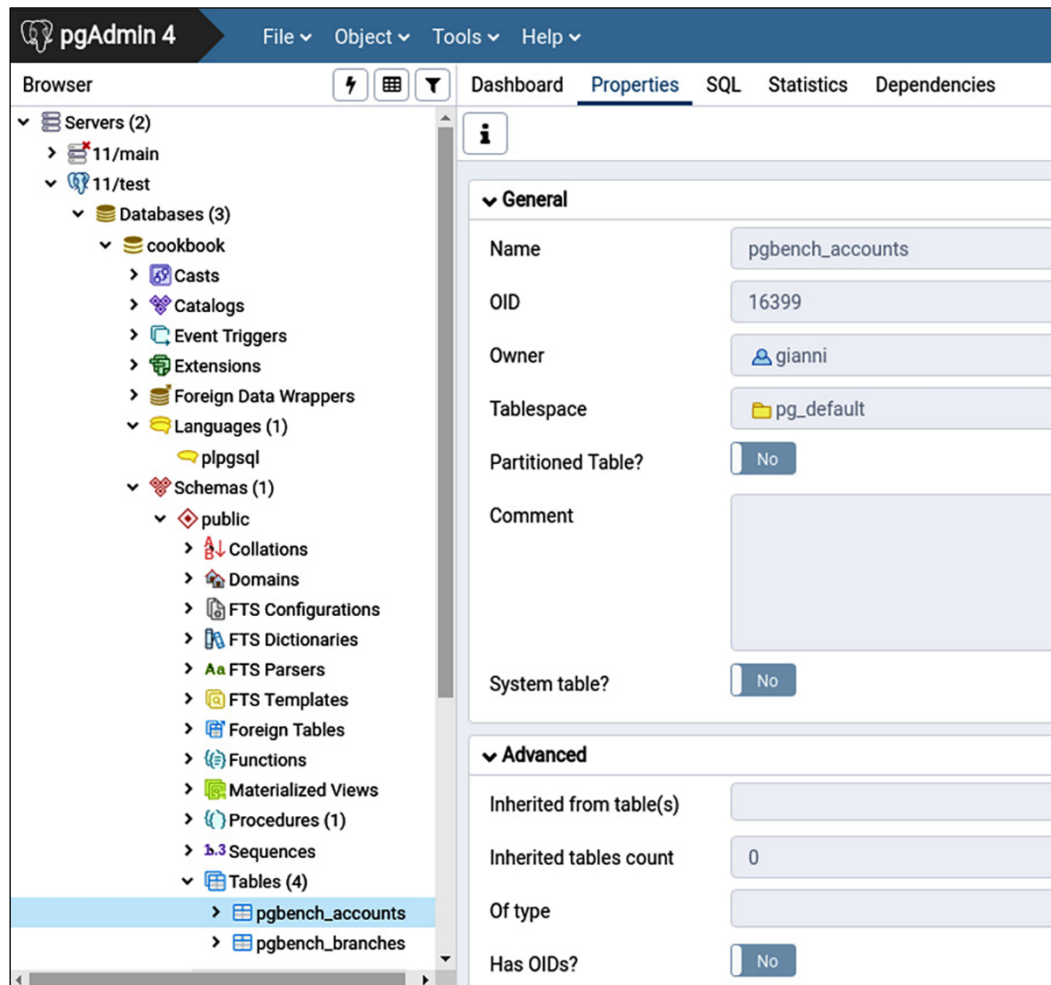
pgAdmin 4 File Object Tools Help

Browser

Servers (2)
11/main
11/test
Databases (3)
cookbook
Casts
Catalogs
Event Triggers
Extensions
Foreign Data Wrappers
Languages (1)
plpgsql
Schemas (1)
public
Collations
Domains
FTS Configurations
FTS Dictionaries
FTS Parsers
FTS Templates
Foreign Tables
Functions
Materialized Views
Procedures (1)
Sequences
Tables (4)
pgbench_accounts
pgbench_branches

Dashboard Properties SQL Statistics Dependencies

General
Name pgbench_accounts
OID 16399
Owner gianni
Tablespace pg_default
Partitioned Table? No
Comment
System table? No

Advanced
Inherited from table(s)
Inherited tables count 0
Of type
Has OIDs? No